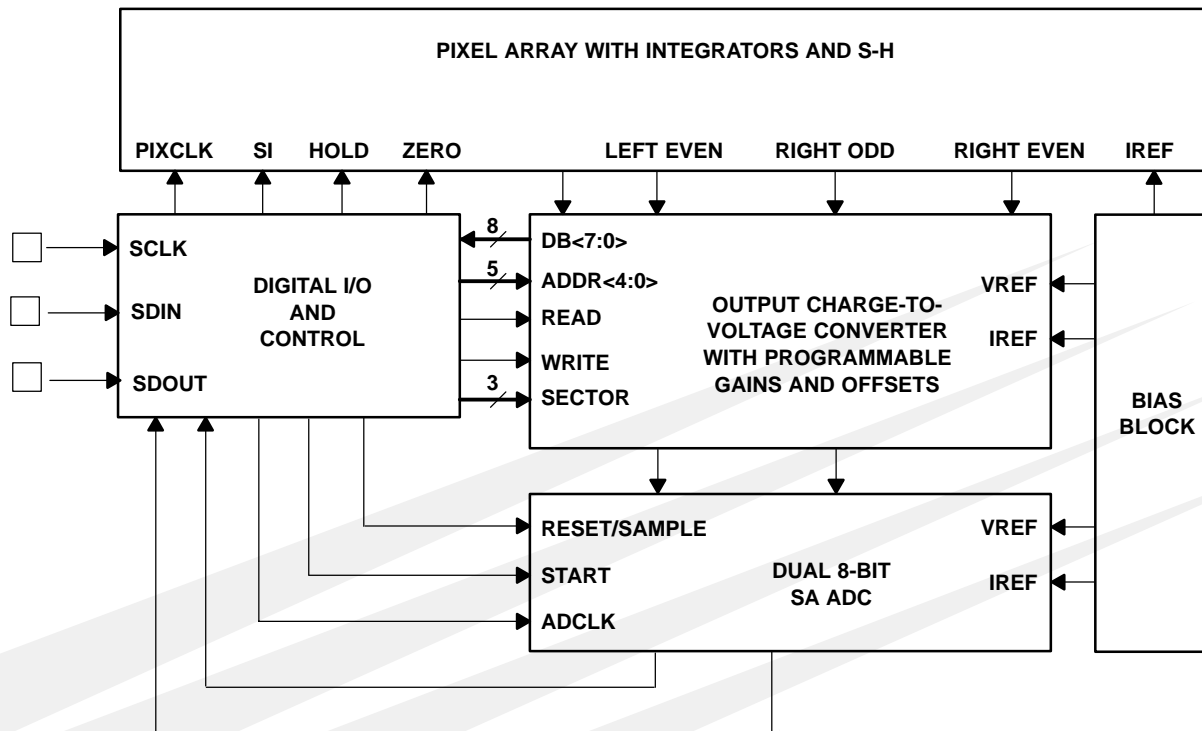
PIXEL ARRAY WITH INTEGRATORS AND S-H

PIXCLK SI HOLD ZERO LEFT EVEN RIGHT ODD RIGHT EVEN IREF

SCLK
SDIN
SDOUT

DIGITAL I/O AND CONTROL

8
DB<7:0>
5
ADDR<4:0>
READ
WRITE
3
SECTOR

OUTPUT CHARGE-TO-VOLTAGE CONVERTER WITH PROGRAMMABLE GAINS AND OFFSETS

VREF
IREF

BIAS BLOCK

RESET/SAMPLE
START
ADCLK

DUAL 8-BIT SA ADC

VREF
IREF